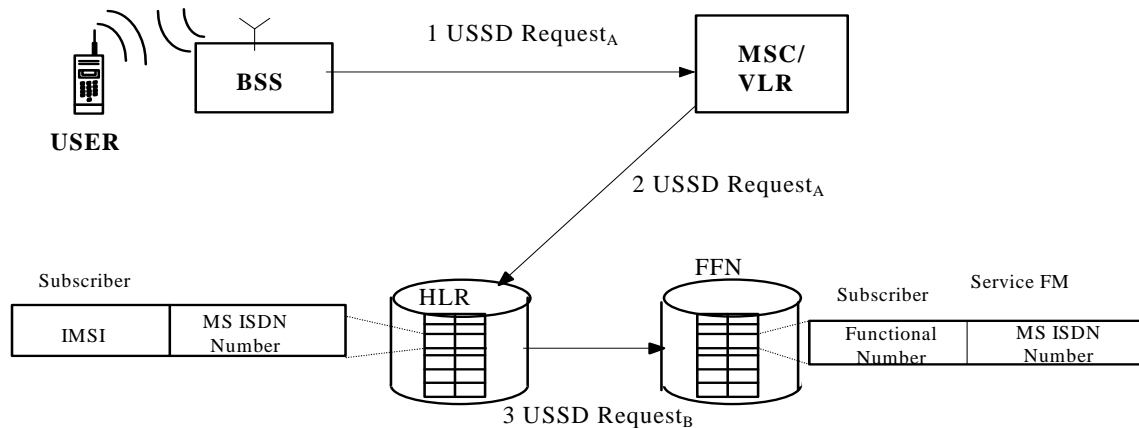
1 USSD Request$_A$

BSS

MSC/ VLR

USER

2 USSD Request$_A$

Subscriber

| IMSI | MS ISDN Number |
|---|---|

HLR

FFN

Subscriber

Service FM

| Functional Number | MS ISDN Number |
|---|---|

3 USSD Request$_B$